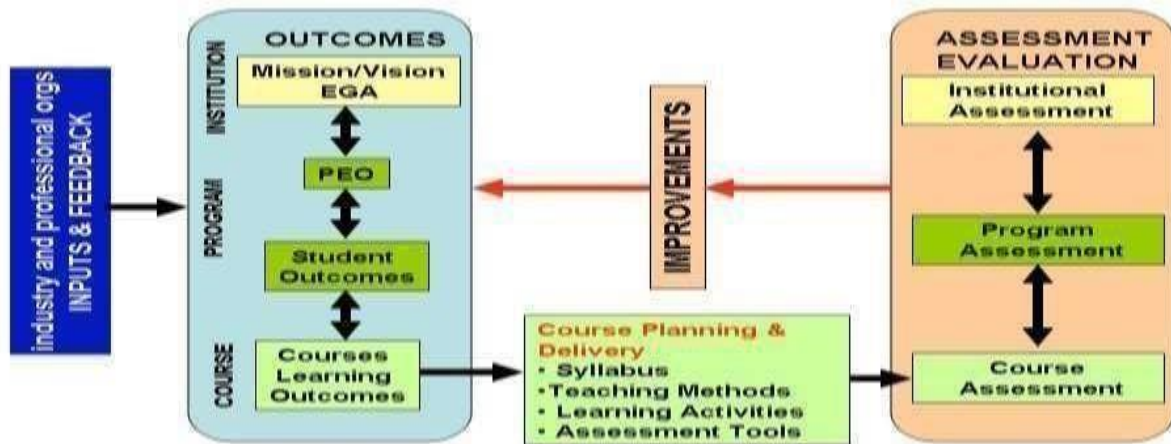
industry and professional orgs
INPUTS & FEEDBACK

OUTCOMES

INSTITUTION

Mission/Vision
EGA

PROGRAM

PEO

Student Outcomes

COURSE

Courses Learning Outcomes

IMPROVEMENTS

Course Planning & Delivery
• Syllabus
•Teaching Methods
• Learning Activities
• Assessment Tools

ASSESSMENT EVALUATION

Institutional Assessment

Program Assessment

Course Assessment